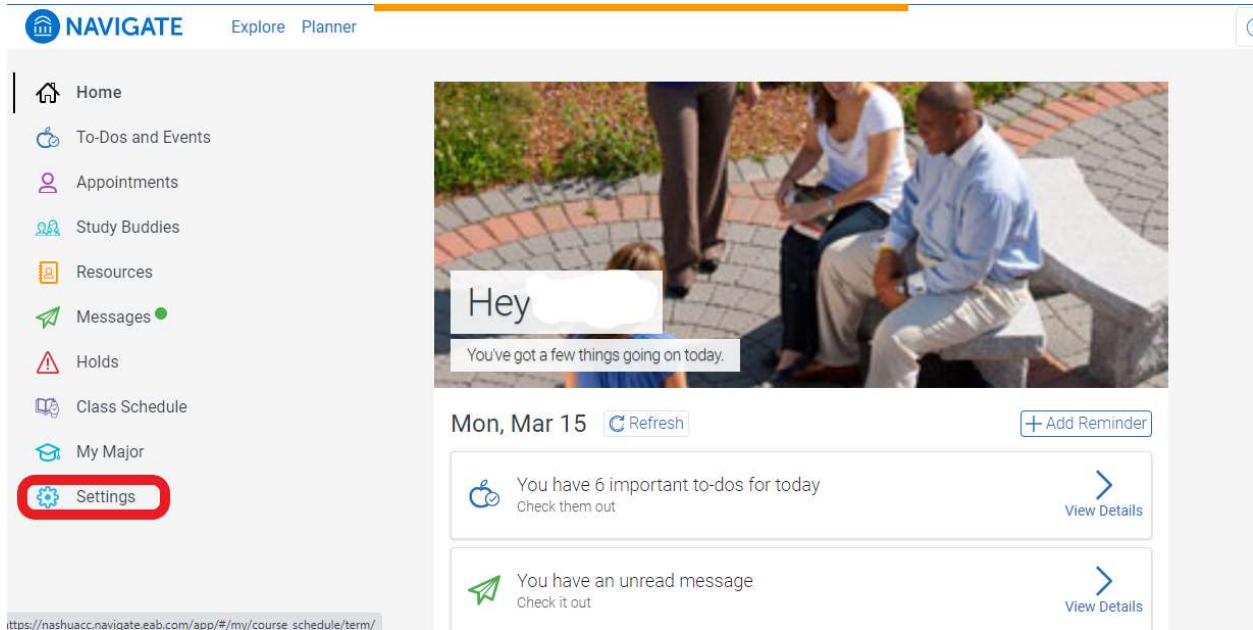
NAVIGATE Explore Planner

Home
To-Dos and Events
Appointments
Study Buddies
Resources
Messages
Holds
Class Schedule
My Major
Settings

Hey

You've got a few things going on today.

Mon, Mar 15 Refresh + Add Reminder

You have 6 important to-dos for today
Check them out
View Details

You have an unread message
Check it out
View Details

ttps://nashuacc.navigate.eab.com/app/#/my/course_schedule/term/